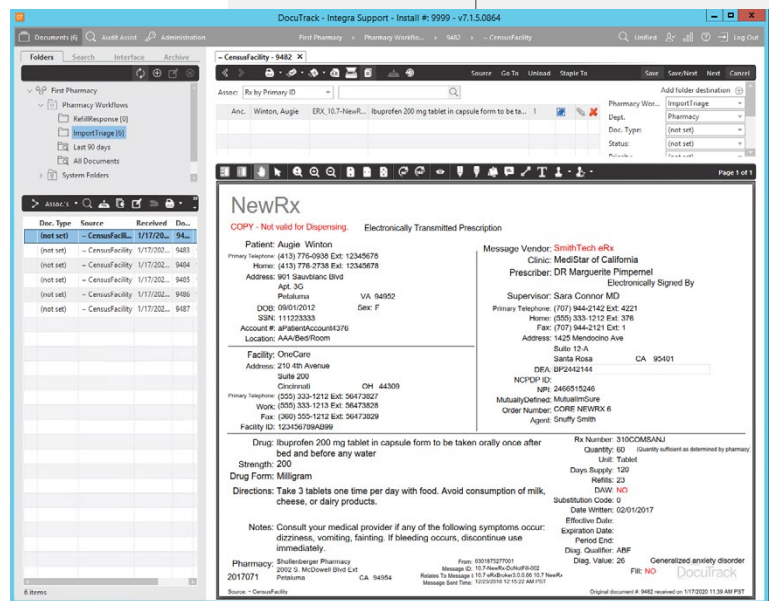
DocuTrack - Integra Support - Install #: 9999 - v7.1.5.0864

Documents (6) Audit Assist Administration First Pharmacy › Pharmacy Workflo... › 9482 › ~ CensusFacility Unified Log Out

Folders Search Interface Archive

First Pharmacy
Pharmacy Workflows
RefillResponse [0]
ImportTriage [6]
Last 90 days
All Documents
System Folders

Assoc's

| Doc. Type | Source | Received | Do... |
|---|---|---|---|
| (not set) | ~ CensusFacili... | 1/17/202... | 9482 |
| (not set) | ~ CensusFacility | 1/17/202... | 9483 |
| (not set) | ~ CensusFacility | 1/17/202... | 9484 |
| (not set) | ~ CensusFacility | 1/17/202... | 9485 |
| (not set) | ~ CensusFacility | 1/17/202... | 9486 |
| (not set) | ~ CensusFacility | 1/17/202... | 9487 |

6 items

~ CensusFacility - 9482

Source Go To Unload Staple To Save Save/Next Next Cancel

Assoc: Rx by Primary ID

Anc. Winton, Augie ERX_10.7-NewR... Ibuprofen 200 mg tablet in capsule form to be ta... 1

Add folder destination
Pharmacy Wor... ImportTriage
Dept. Pharmacy
Doc. Type: (not set)
Status: (not set)

Page 1 of 1

NewRx

COPY - Not valid for Dispensing. Electronically Transmitted Prescription

Patient: Augie Winton
Primary Telephone: (413) 776-0938 Ext: 12345678
Home: (413) 776-2738 Ext: 12345678
Address: 901 Sauvblanc Blvd
Apt. 3G
Petaluma VA 94952
DOB: 09/01/2012 Sex: F
SSN: 111223333
Account #: aPatientAccount4376
Location: AAA/Bed/Room

Facility: OneCare
Address: 210 4th Avenue
Suite 200
Cincinnati OH 44309
Primary Telephone: (555) 333-1212 Ext: 56473827
Work: (555) 333-1213 Ext: 56473828
Fax: (360) 555-1212 Ext: 56473829
Facility ID: 123456789AB99

Message Vendor: SmithTech eRx
Clinic: MediStar of California
Prescriber: DR Marguerite Pimpernel
Electronically Signed By
Supervisor: Sara Connor MD
Primary Telephone: (707) 944-2142 Ext: 4221
Home: (555) 333-1212 Ext: 376
Fax: (707) 944-2121 Ext: 1
Address: 1425 Mendocino Ave
Suite 12-A
Santa Rosa CA 95401
DEA: BP2442144
NCPDP ID:
NPI: 2466515246
MutuallyDefined: MutualImSure
Order Number: CORE NEWRX 6
Agent: Snuffy Smith

Drug: Ibuprofen 200 mg tablet in capsule form to be taken orally once after bed and before any water
Strength: 200
Drug Form: Milligram
Directions: Take 3 tablets one time per day with food. Avoid consumption of milk, cheese, or dairy products.

Notes: Consult your medical provider if any of the following symptoms occur: dizziness, vomiting, fainting. If bleeding occurs, discontinue use immediately.

Rx Number: 310COMSANJ
Quantity: 60 (Quantity sufficient as determined by pharmacy)
Unit: Tablet
Days Supply: 120
Refills: 23
DAW: NO
Substitution Code: 0
Date Written: 02/01/2017
Effective Date:
Expiration Date:
Period End:
Diag. Qualifier: ABF
Diag. Value: 26 Generalized anxiety disorder
Fill: NO

Pharmacy: Shollenberger Pharmacy
2002 S. McDowell Blvd Ext
2017071 Petaluma CA 94954

From: 0301877277001
Message ID: 10.7-NewRx-DoNotFill-002
Relates To Message ID: 10.7-eRxBroker3.0.0.88 10.7 NewRx
Message Sent Time: 12/23/2019 12:15:22 AM PST

DocuTrack

Source: ~ CensusFacility Original document #: 9482 received on 1/17/2020 11:39 AM PST